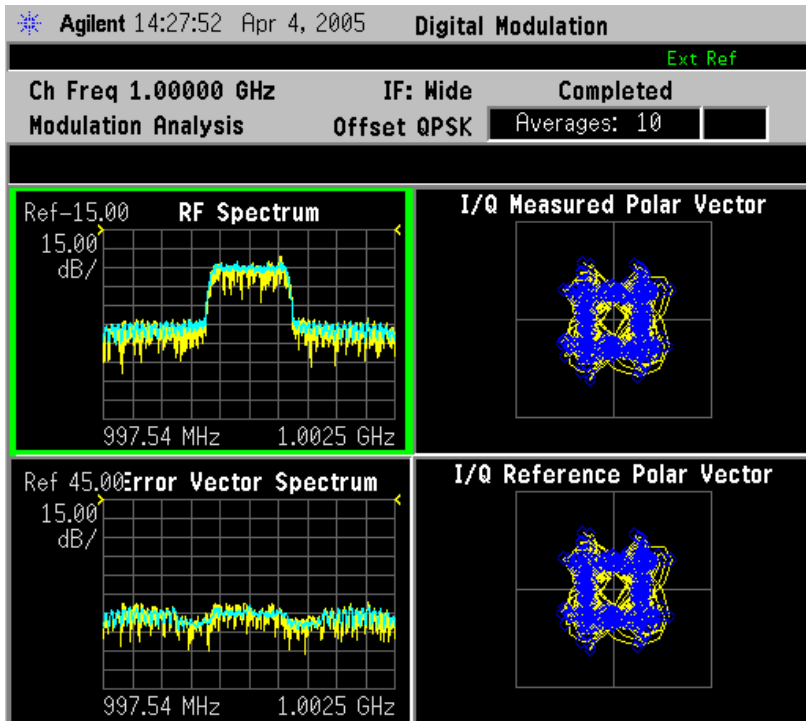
Agilent 14:27:52 Apr 4, 2005 Digital Modulation

Ext Ref

Ch Freq 1.00000 GHz IF: Wide Completed

Modulation Analysis Offset QPSK Averages: 10

Ref-15.00 RF Spectrum

15.00 dB/

997.54 MHz 1.0025 GHz

I/Q Measured Polar Vector

Ref 45.00 Error Vector Spectrum

15.00 dB/

997.54 MHz 1.0025 GHz

I/Q Reference Polar Vector